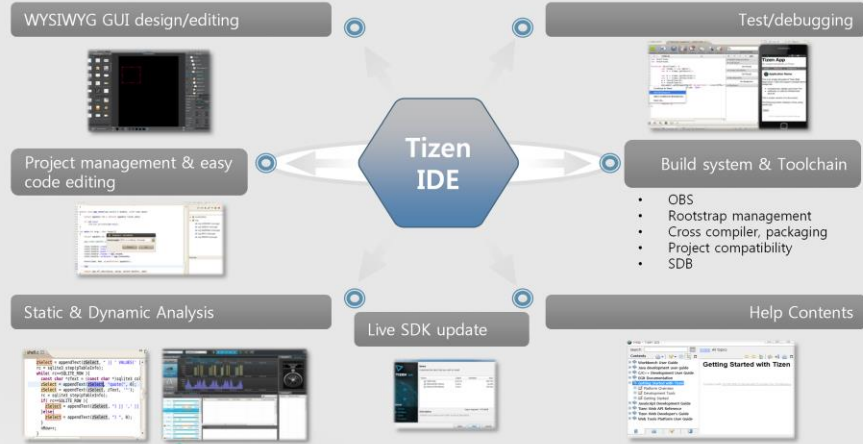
WYSIWYG GUI design/editing

Test/debugging

Tizen IDE

Project management & easy code editing

Build system & Toolchain

- OBS
- Rootstrap management
- Cross compiler, packaging
- Project compatibility
- SDB

Static & Dynamic Analysis

Live SDK update

Help Contents

Tizen App

Getting Started with Tizen